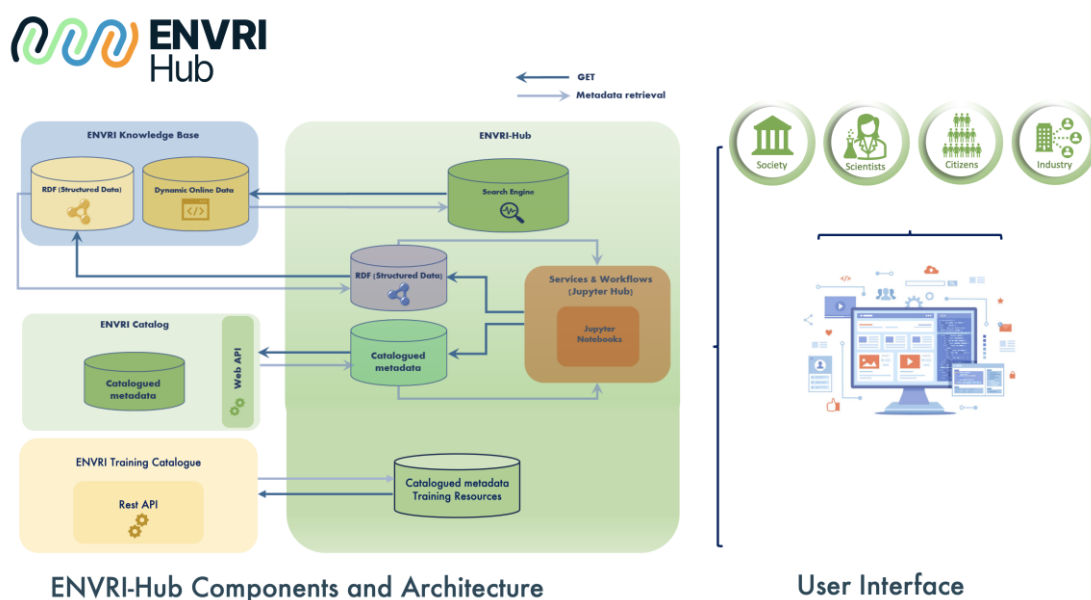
ENVRI Hub

GET
Metadata retrieval

ENVRI Knowledge Base
RDF (Structured Data)
Dynamic Online Data

ENVRI-Hub
Search Engine
RDF (Structured Data)
Services & Workflows (Jupyter Hub)
Jupyter Notebooks
Catalogued metadata

ENVRI Catalog
Catalogued metadata
Web API

ENVRI Training Catalogue
Rest API
Catalogued metadata Training Resources

Society
Scientists
Citizens
Industry

ENVRI-Hub Components and Architecture

User Interface